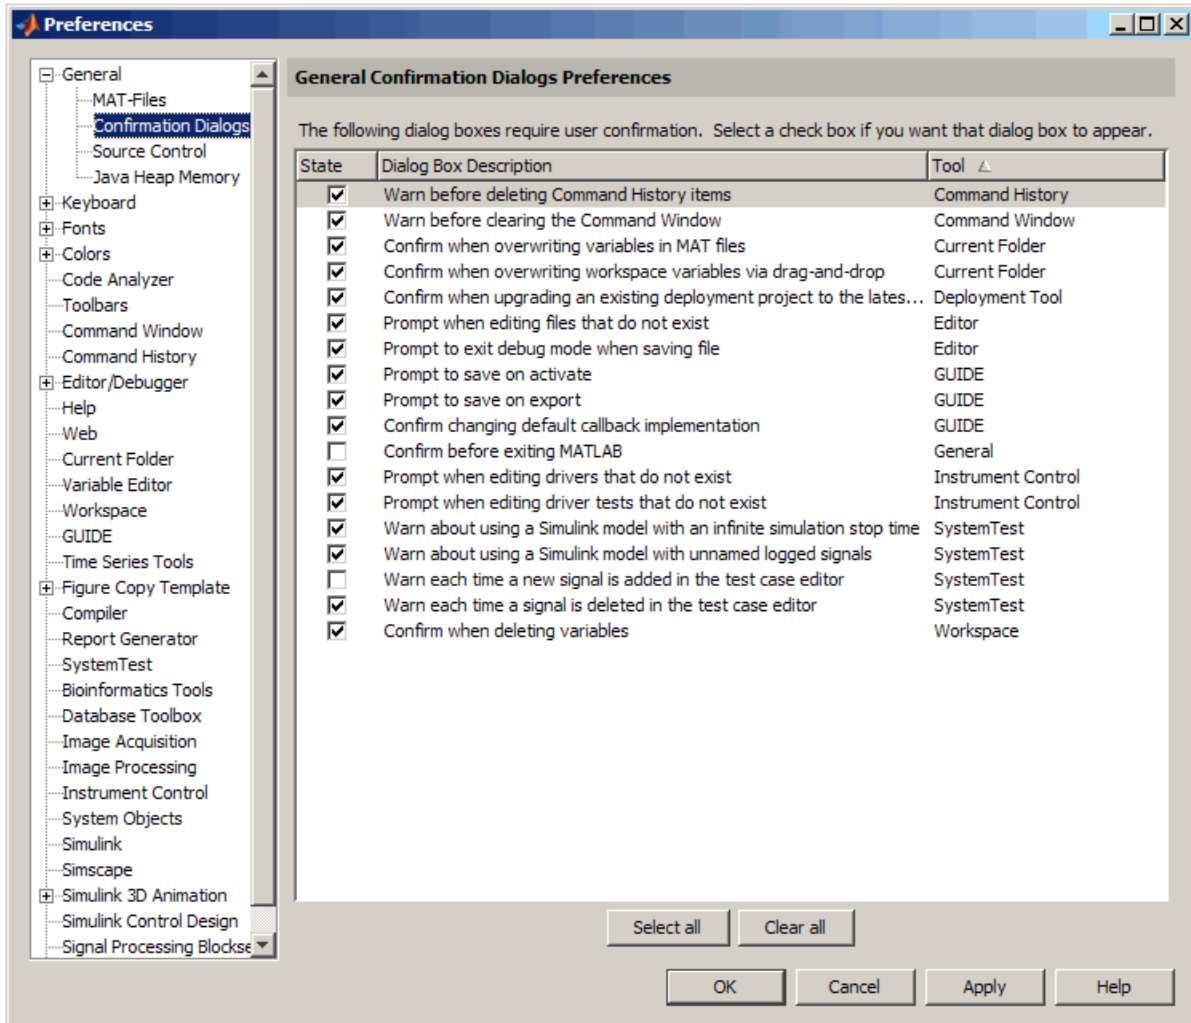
Preferences

General
MAT-Files
Confirmation Dialogs
Source Control
Java Heap Memory
Keyboard
Fonts
Colors
Code Analyzer
Toolbars
Command Window
Command History
Editor/Debugger
Help
Web
Current Folder
Variable Editor
Workspace
GUIDE
Time Series Tools
Figure Copy Template
Compiler
Report Generator
SystemTest
Bioinformatics Tools
Database Toolbox
Image Acquisition
Image Processing
Instrument Control
System Objects
Simulink
Simscape
Simulink 3D Animation
Simulink Control Design
Signal Processing Blockse

General Confirmation Dialogs Preferences

The following dialog boxes require user confirmation. Select a check box if you want that dialog box to appear.

| State | Dialog Box Description | Tool |
|---|---|---|
| ☑ | Warn before deleting Command History items | Command History |
| ☑ | Warn before clearing the Command Window | Command Window |
| ☑ | Confirm when overwriting variables in MAT files | Current Folder |
| ☑ | Confirm when overwriting workspace variables via drag-and-drop | Current Folder |
| ☑ | Confirm when upgrading an existing deployment project to the lates... | Deployment Tool |
| ☑ | Prompt when editing files that do not exist | Editor |
| ☑ | Prompt to exit debug mode when saving file | Editor |
| ☑ | Prompt to save on activate | GUIDE |
| ☑ | Prompt to save on export | GUIDE |
| ☑ | Confirm changing default callback implementation | GUIDE |
| ☐ | Confirm before exiting MATLAB | General |
| ☑ | Prompt when editing drivers that do not exist | Instrument Control |
| ☑ | Prompt when editing driver tests that do not exist | Instrument Control |
| ☑ | Warn about using a Simulink model with an infinite simulation stop time | SystemTest |
| ☑ | Warn about using a Simulink model with unnamed logged signals | SystemTest |
| ☐ | Warn each time a new signal is added in the test case editor | SystemTest |
| ☑ | Warn each time a signal is deleted in the test case editor | SystemTest |
| ☑ | Confirm when deleting variables | Workspace |

Select all
Clear all

OK
Cancel
Apply
Help